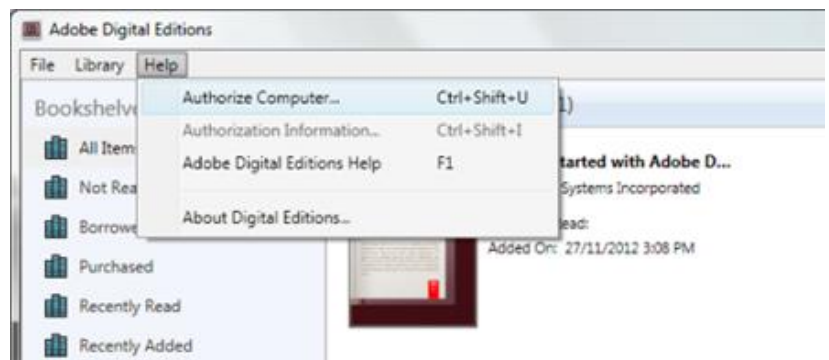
Adobe Digital Editions

File Library Help

Bookshelve

All Item

Not Rea

Borrowe

Purchased

Recently Read

Recently Added

Authorize Computer... Ctrl+Shift+U

Authorization Information... Ctrl+Shift+I

Adobe Digital Editions Help F1

About Digital Editions...

1)

tarted with Adobe D...

Systems Incorporated

ead:

Added On: 27/11/2012 3:08 PM